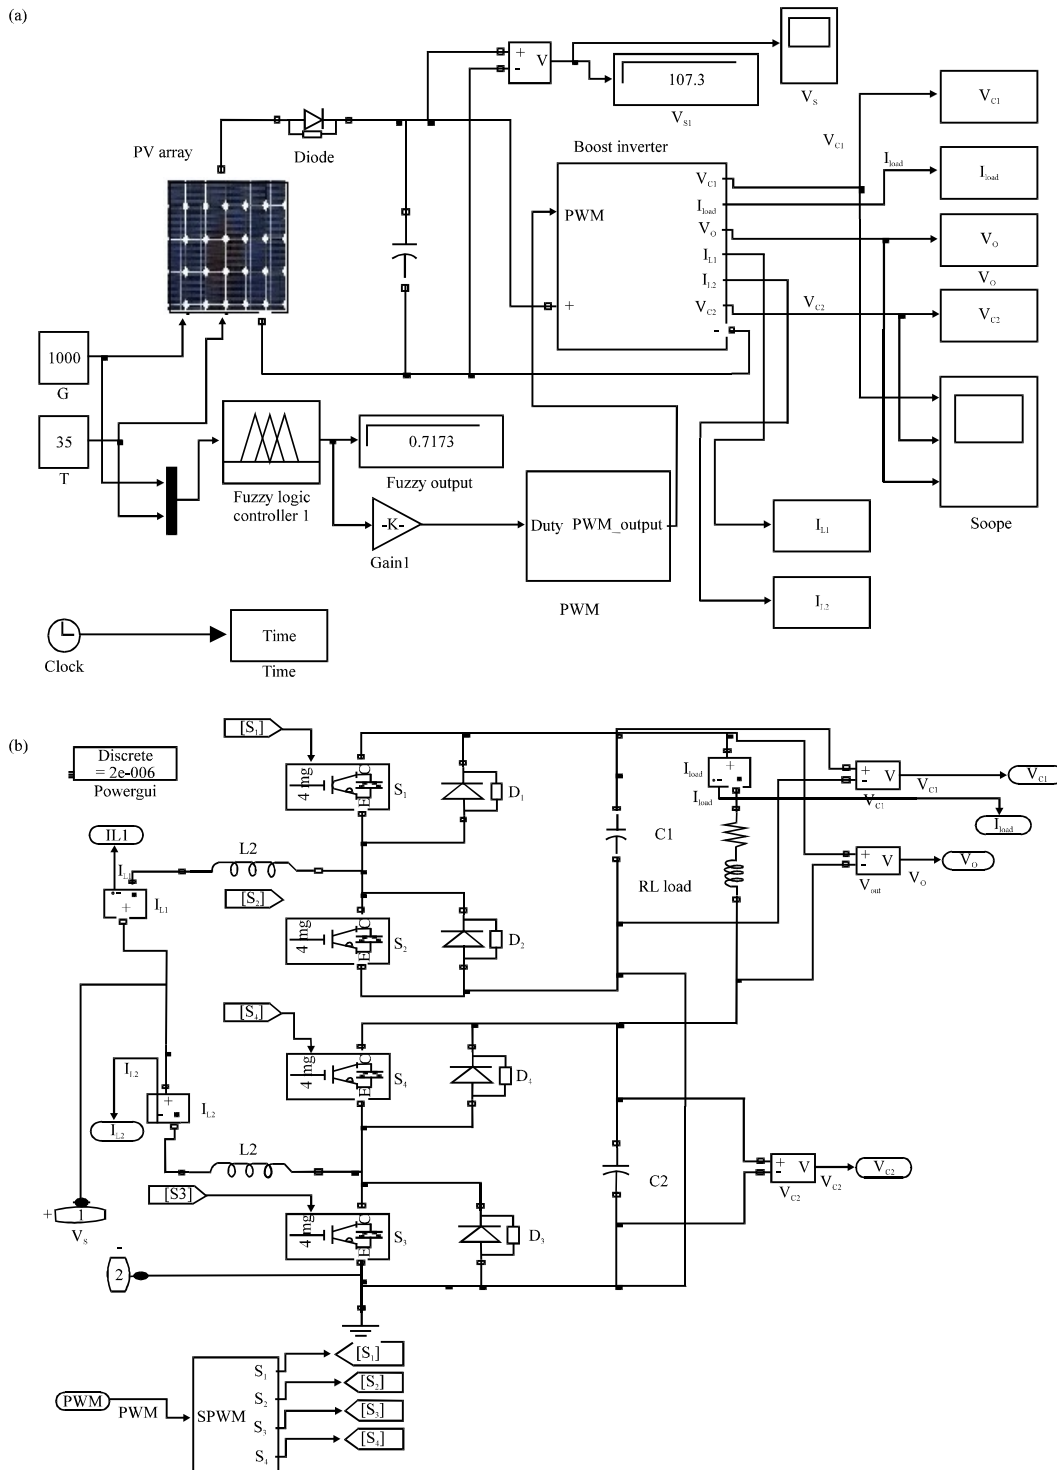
(a)

+ V
-

107.3

$V_{S1}$

$V_S$

$V_{C1}$

$V_{C1}$

$I_{load}$

$I_{load}$

PV array

Diode

Boost inverter

$V_{C1}$

PWM

$I_{load}$

$V_O$

$V_O$

$I_{L1}$

$V_O$

$I_{L2}$

$V_{C2}$

+

$V_{C2}$

$V_{C2}$

-

1000

G

35

T

0.7173

Fuzzy logic controller 1

Fuzzy output

-K-

Gain1

Duty PWM_output

PWM

$I_{L1}$

$I_{L2}$

Soope

Clock

Time

Time

(b)

[$S_1$]

Discrete = 2e-006

Powergui

4 mg

$S_1$

$D_1$

C1

$I_{load}$

$I_{load}$

+ V
-

$V_{C1}$

$V_{C1}$

$V_{C1}$

$I_{load}$

IL1

$I_{L1}$

L2

$I_{L1}$

[$S_2$]

RL load

+ V
-

$V_{out}$

$V_O$

$V_O$

4 mg

$S_2$

$D_2$

[$S_4$]

4 mg

$S_4$

$D_4$

$I_{L2}$

$I_{L2}$

$I_{L2}$

L2

C2

+ V
-

$V_{C2}$

$V_{C2}$

$V_{C2}$

[S3]

+ 1

$V_s$

4 mg

$S_3$

$D_3$

-

2

PWM

PWM

SPWM

$S_1$

$S_2$

$S_3$

$S_4$

[$S_1$]

[$S_2$]

[$S_3$]

[$S_4$]